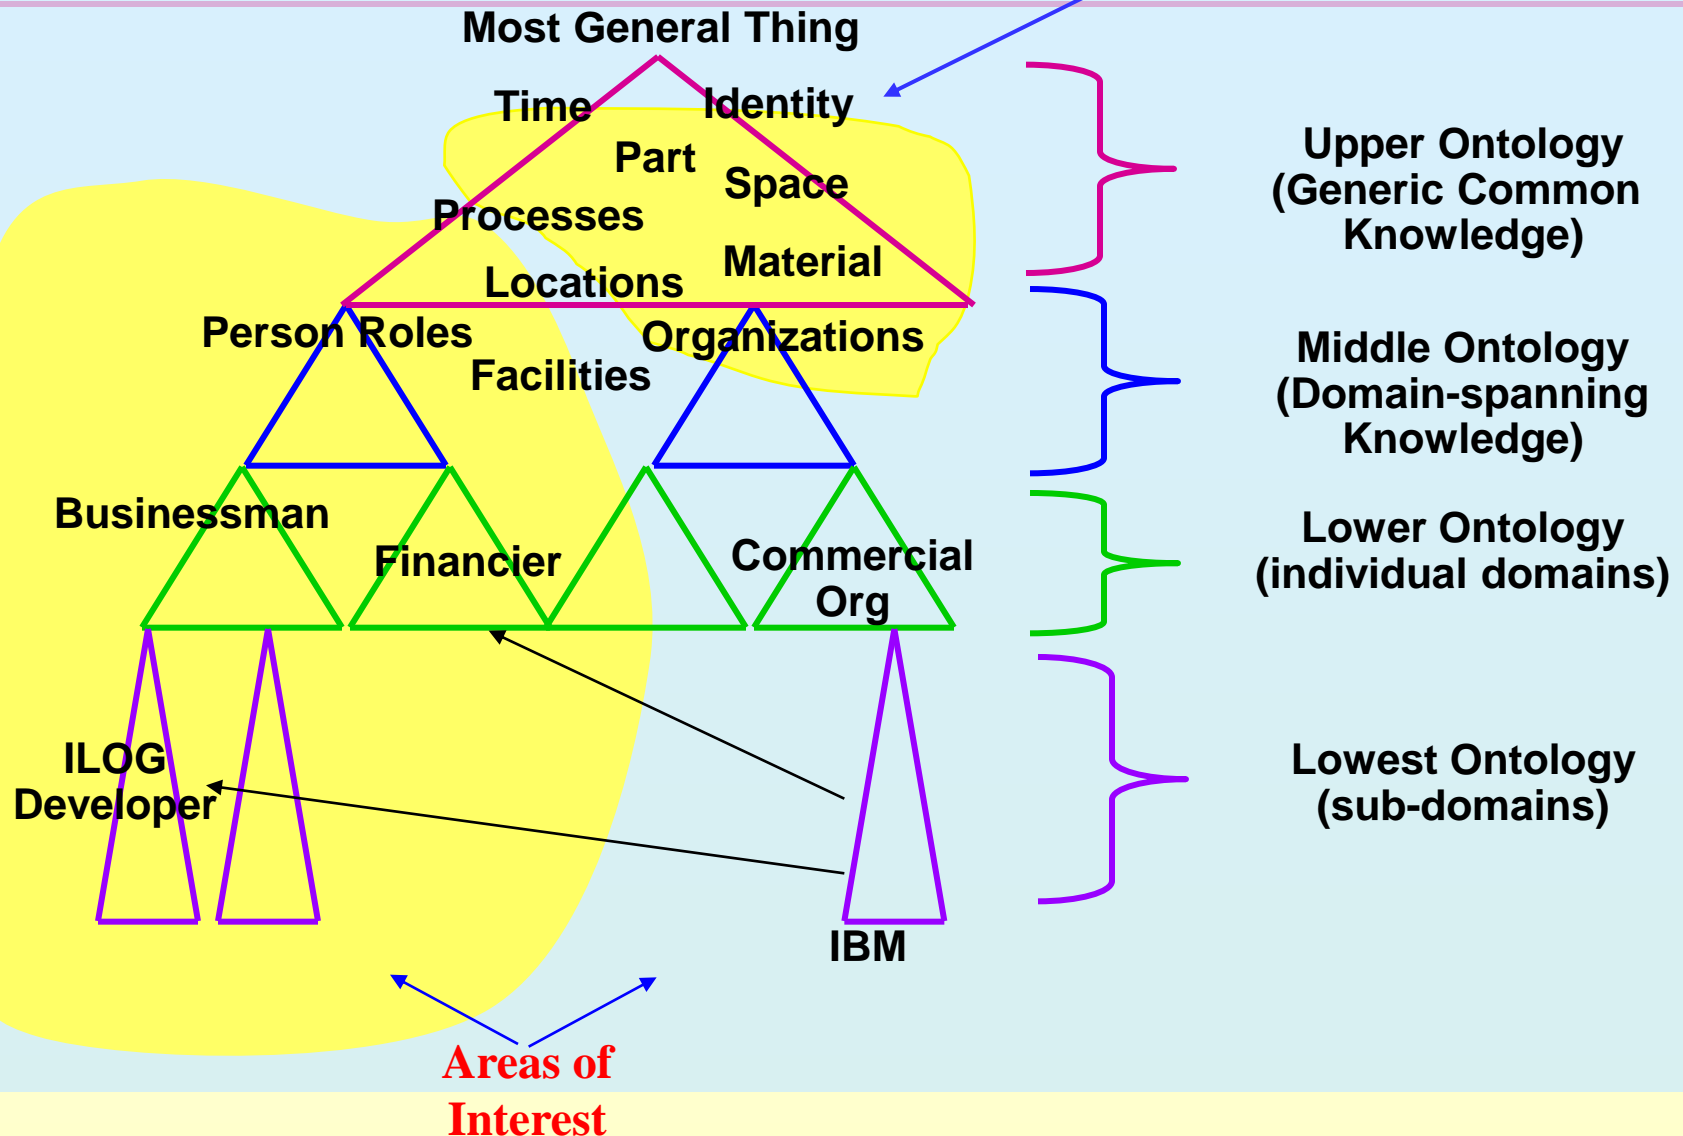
Most General Thing

Time

Identity

Part

Space

Processes

Material

Locations

Person Roles

Organizations

Facilities

Businessman

Financier

Commercial Org

ILOG Developer

IBM

Upper Ontology (Generic Common Knowledge)

Middle Ontology (Domain-spanning Knowledge)

Lower Ontology (individual domains)

Lowest Ontology (sub-domains)

Areas of Interest